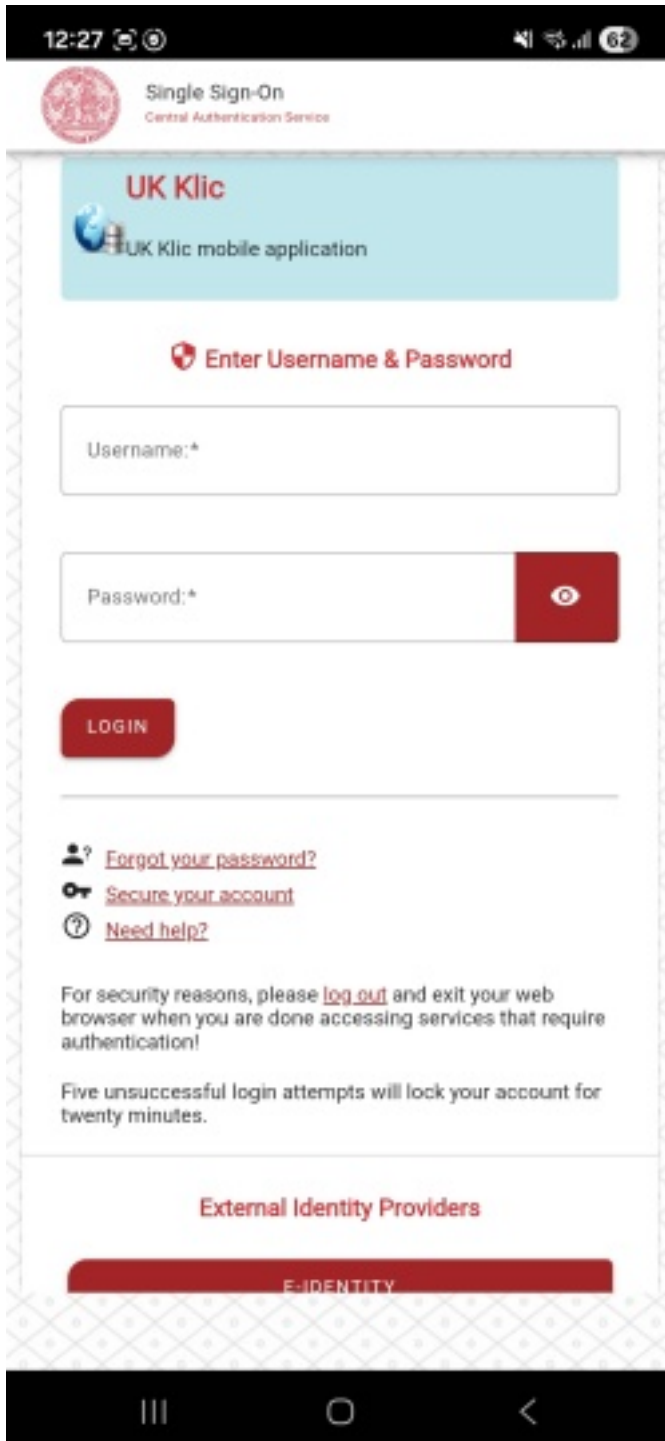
12:27 62

Single Sign-On
Central Authentication Service

UK Klic
UK Klic mobile application

Enter Username & Password

Username:*

Password:*

LOGIN

Forgot your password?
Secure your account
Need help?

For security reasons, please log out and exit your web browser when you are done accessing services that require authentication!

Five unsuccessful login attempts will lock your account for twenty minutes.

External Identity Providers

E-IDENTITY